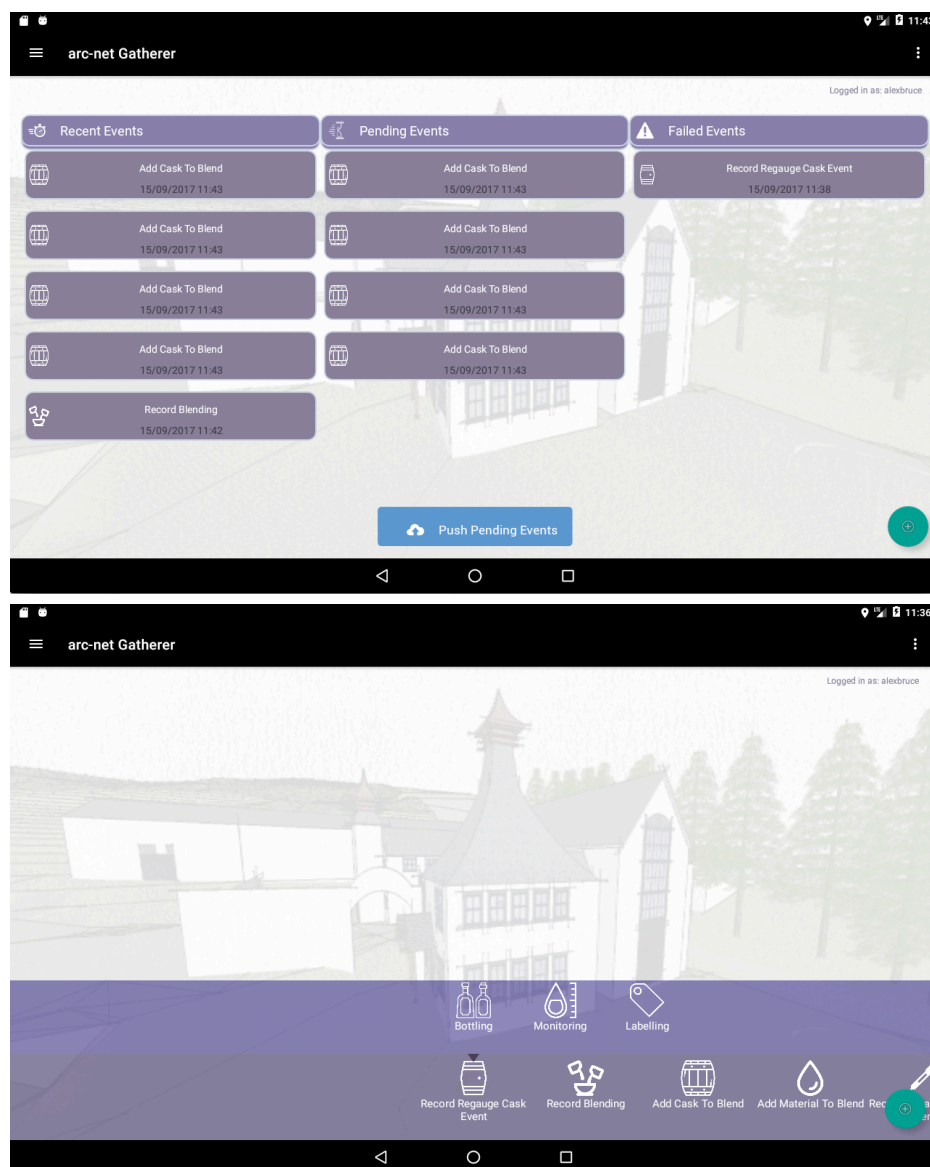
11:4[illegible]

arc-net Gatherer

Logged in as: alexbruce

Recent Events

Add Cask To Blend
15/09/2017 11:43

Add Cask To Blend
15/09/2017 11:43

Add Cask To Blend
15/09/2017 11:43

Add Cask To Blend
15/09/2017 11:43

Record Blending
15/09/2017 11:42

Pending Events

Add Cask To Blend
15/09/2017 11:43

Add Cask To Blend
15/09/2017 11:43

Add Cask To Blend
15/09/2017 11:43

Add Cask To Blend
15/09/2017 11:43

Failed Events

Record Regauge Cask Event
15/09/2017 11:38

Push Pending Events

11:36

arc-net Gatherer

Logged in as: alexbruce

Bottling

Monitoring

Labelling

Record Regauge Cask Event

Record Blending

Add Cask To Blend

Add Material To Blend

Rec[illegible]